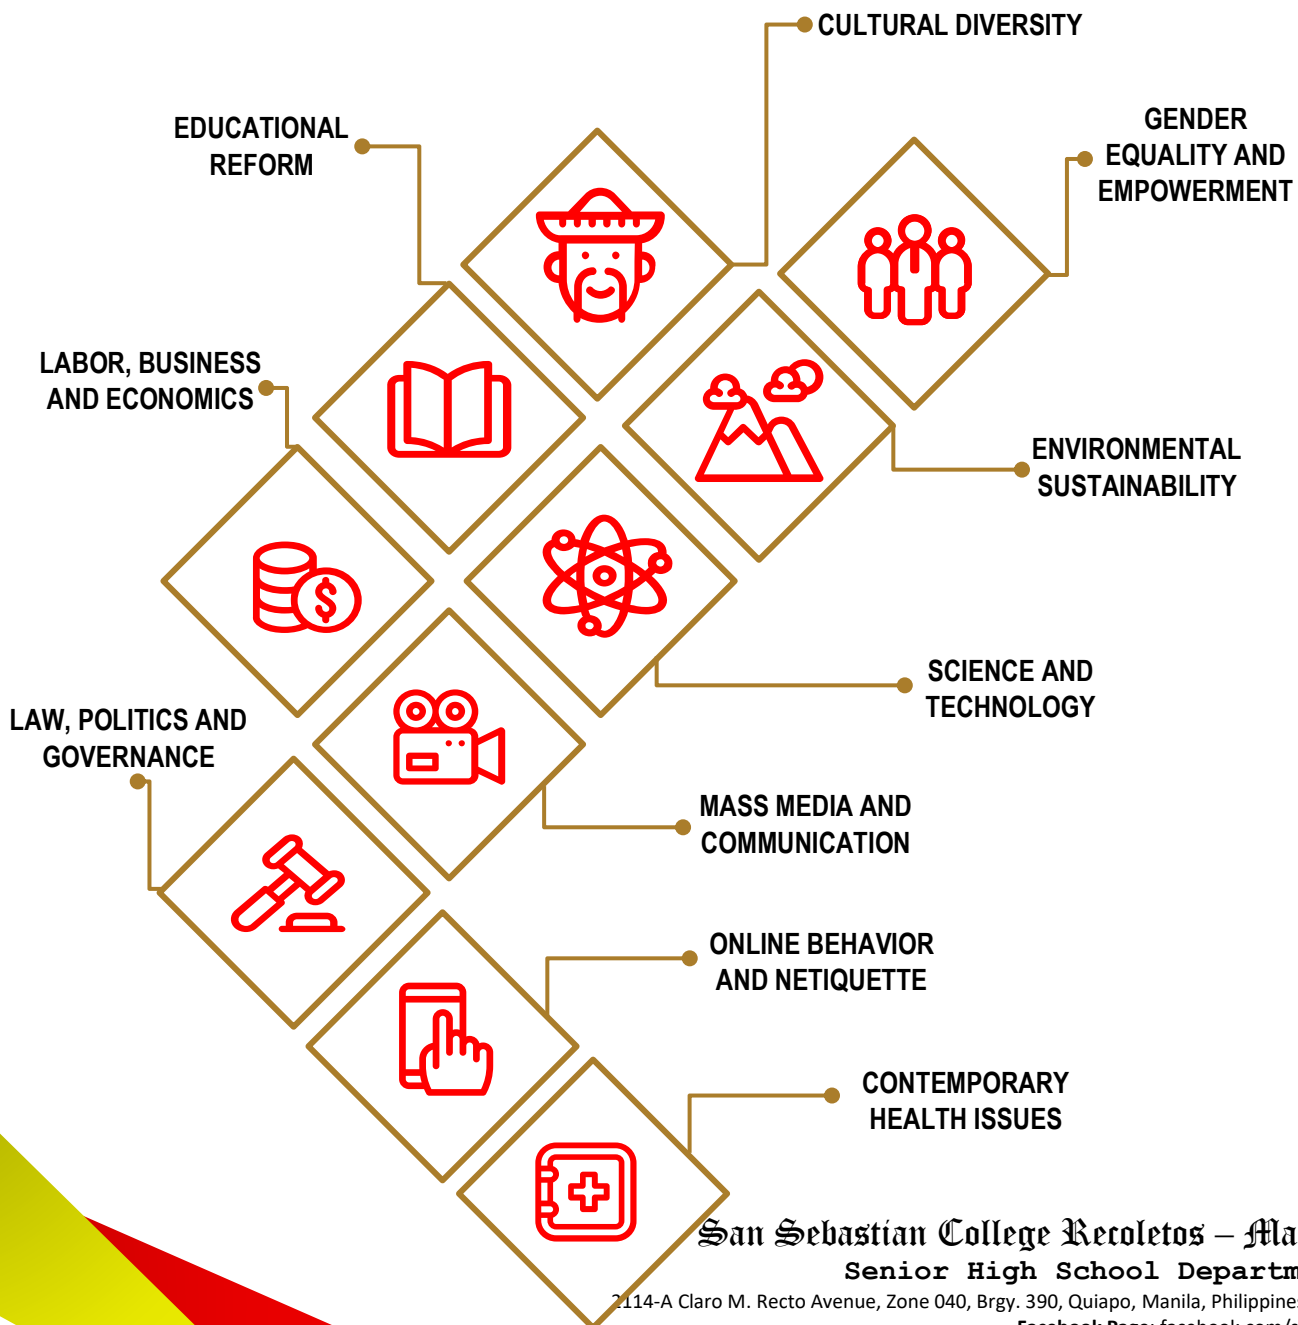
CULTURAL DIVERSITY

EDUCATIONAL REFORM

GENDER EQUALITY AND EMPOWERMENT

LABOR, BUSINESS AND ECONOMICS

ENVIRONMENTAL SUSTAINABILITY

SCIENCE AND TECHNOLOGY

LAW, POLITICS AND GOVERNANCE

MASS MEDIA AND COMMUNICATION

ONLINE BEHAVIOR AND NETIQUETTE

CONTEMPORARY HEALTH ISSUES

San Sebastian College Recoletos – Ma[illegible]
Senior High School Departm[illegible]
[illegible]114-A Claro M. Recto Avenue, Zone 040, Brgy. 390, Quiapo, Manila, Philippine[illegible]
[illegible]